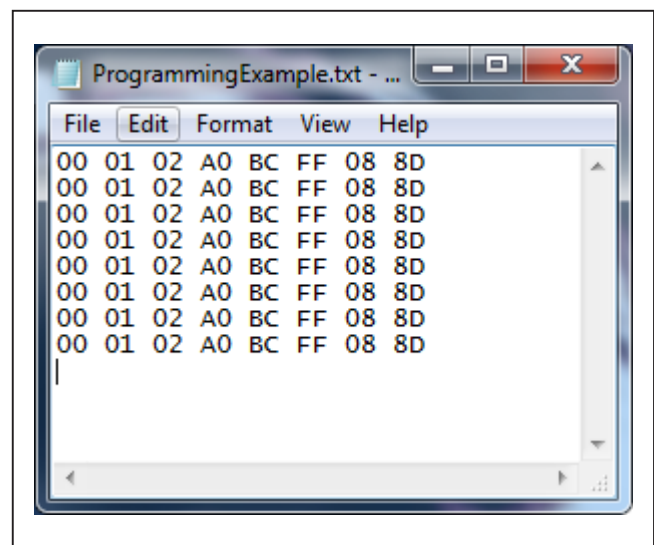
ProgrammingExample.txt - ...

File Edit Format View Help

00 01 02 A0 BC FF 08 8D
00 01 02 A0 BC FF 08 8D
00 01 02 A0 BC FF 08 8D
00 01 02 A0 BC FF 08 8D
00 01 02 A0 BC FF 08 8D
00 01 02 A0 BC FF 08 8D
00 01 02 A0 BC FF 08 8D
00 01 02 A0 BC FF 08 8D